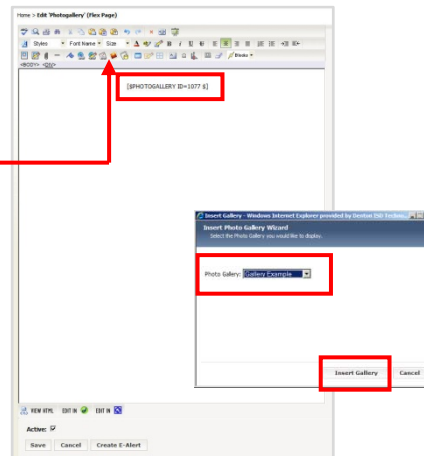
Home > Edit 'Photogallery' (Flex Page)

Styles
Font Name
Size
Blocks

<BODY> <DIV>

[$PHOTOGALLERY ID=1077 $]

Insert Gallery - Windows Internet Explorer provided by Denton ISD Techno...

Insert Photo Gallery Wizard

Select the Photo Gallery you would like to display.

Photo Gallery: Gallery Example

Insert Gallery
Cancel

VIEW HTML EDIT IN EDIT IN

Active:

Save
Cancel
Create E-Alert